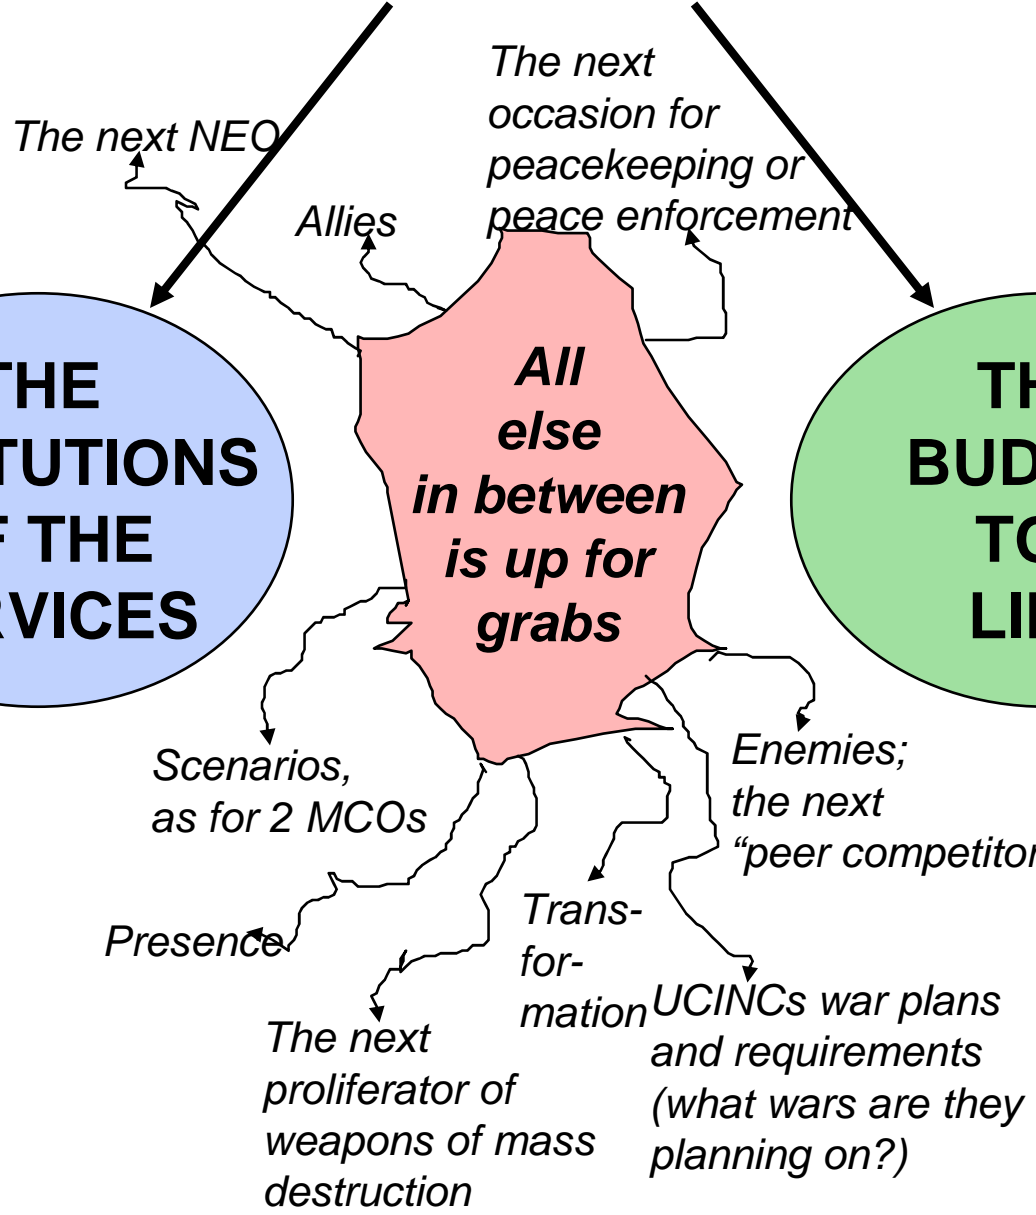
The next NEO

Allies

The next occasion for peacekeeping or peace enforcement

THE
TUTIONS
F THE
RVICES

All else in between is up for grabs

TH
BUD
TO
LI

Scenarios, as for 2 MCOs

Enemies; the next "peer competitor

Presence

Transformation

The next proliferator of weapons of mass destruction

UCINCs war plans and requirements (what wars are they planning on?)